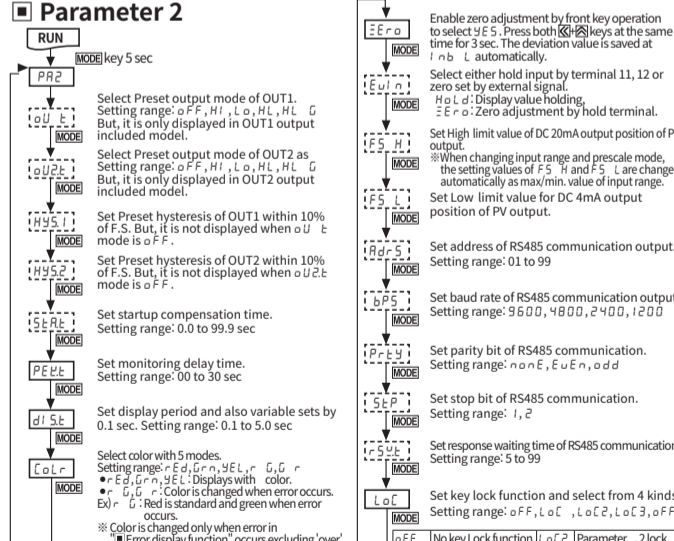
■ Parameter 2

RUN

MODE key 5 sec

PA2

oU t
MODE
Select Preset output mode of OUT1. Setting range: oFF, HI, Lo, HL, HL G But, it is only displayed in OUT1 output included model.

oU2t
MODE
Select Preset output mode of OUT2 as Setting range: oFF, HI, Lo, HL, HL G But, it is only displayed in OUT2 output included model.

HYS.1
MODE
Set Preset hysteresis of OUT1 within 10% of F.S. But, it is not displayed when oU t mode is oFF.

HYS.2
MODE
Set Preset hysteresis of OUT2 within 10% of F.S. But, it is not displayed when oU2.t mode is oFF.

St.At
MODE
Set startup compensation time. Setting range: 0.0 to 99.9 sec

PEtt
MODE
Set monitoring delay time. Setting range: 00 to 30 sec

dI St
MODE
Set display period and also variable sets by 0.1 sec. Setting range: 0.1 to 5.0 sec

CoLr
MODE
Select color with 5 modes. Setting range: rEd, Grn, YEL, r G, G r
●rEd, Grn, YEL: Displays with color.
●r G, G r: Color is changed when error occurs.
Ex) r G: Red is standard and green when error occurs.
※ Color is changed only when error in "■ Error display function" occurs excluding 'over'

ZEro
MODE
Enable zero adjustment by front key operation to select YES. Press both ◀+▲ keys at the same time for 3 sec. The deviation value is saved at I nb L automatically.

EvI n
MODE
Select either hold input by terminal 11, 12 or zero set by external signal.
HoLd: Display value holding,
ZEro: Zero adjustment by hold terminal.

FS H
MODE
Set High limit value of DC 20mA output position of P output.
※When changing input range and prescale mode, the setting values of FS H and FS L are change automatically as max/min. value of input range.

FS L
MODE
Set Low limit value for DC 4mA output position of PV output.

AdrS
MODE
Set address of RS485 communication output Setting range: 01 to 99

bPS
MODE
Set baud rate of RS485 communication output Setting range: 9600, 4800, 2400, 1200

PrtY
MODE
Set parity bit of RS485 communication. Setting range: nonE, EvEn, odd

StP
MODE
Set stop bit of RS485 communication. Setting range: 1, 2

rSWt
MODE
Set response waiting time of RS485 communicatio Setting range: 5 to 99

LoC
MODE
Set key lock function and select from 4 kinds Setting range: oFF, LoC, LoC2, LoC3, oFF

| oFF | No key Lock function | LoC2 | Parameter 2 lock |